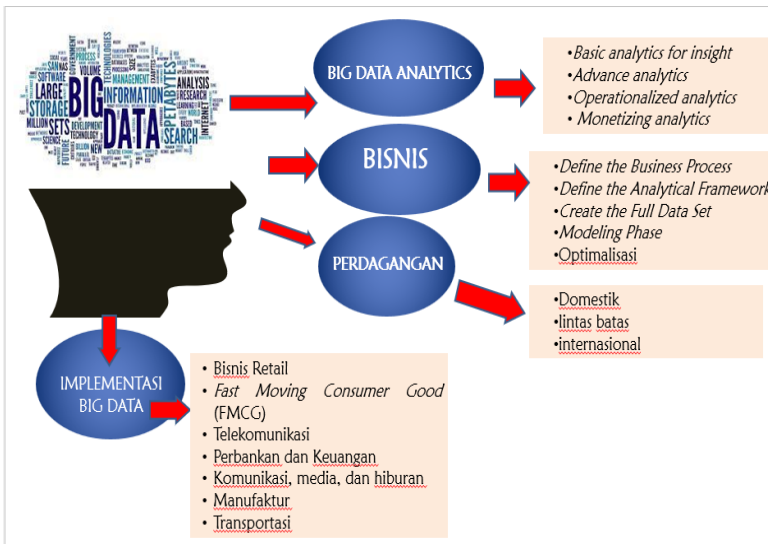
BIG DATA
INFORMATION
LARGE
STORAGE
SETS
MILLION
SOFTWARE
VOLUME
MANAGEMENT
ANALYSIS
RESEARCH
SEARCH
PETABYTES
TECHNOLOGY
DEVELOPMENT
INTERNET

BIG DATA ANALYTICS

•Basic analytics for insight
•Advance analytics
•Operationalized analytics
•Monetizing analytics

BISNIS

•Define the Business Process
•Define the Analytical Framework
•Create the Full Data Set
•Modeling Phase
•Optimalisasi

PERDAGANGAN

•Domestik
•lintas batas
•internasional

IMPLEMENTASI BIG DATA

• Bisnis Retail
• Fast Moving Consumer Good (FMCG)
• Telekomunikasi
• Perbankan dan Keuangan
• Komunikasi, media, dan hiburan
• Manufaktur
• Transportasi